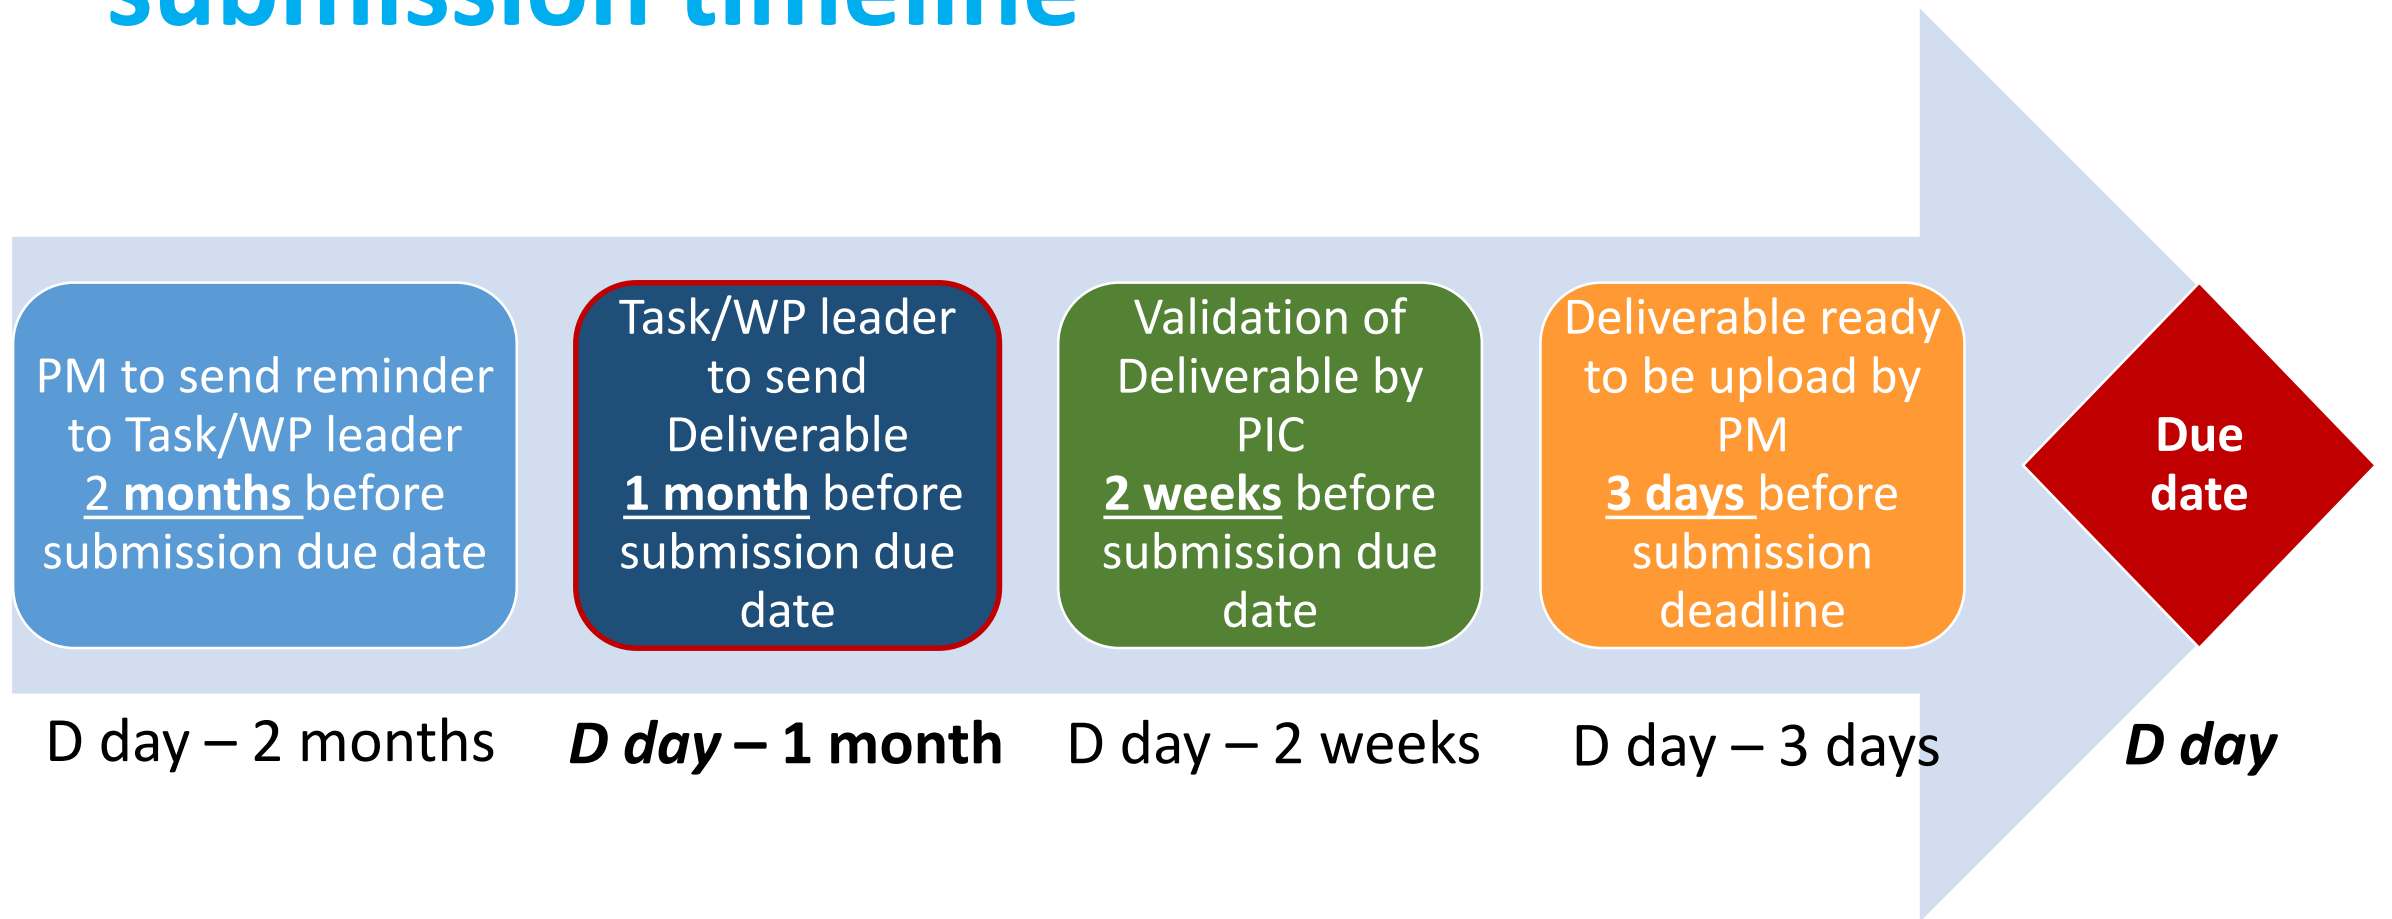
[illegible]

PM to send reminder to Task/WP leader 2 months before submission due date

Task/WP leader to send Deliverable 1 month before submission due date

Validation of Deliverable by PIC 2 weeks before submission due date

Deliverable ready to be upload by PM 3 days before submission deadline

Due date

D day – 2 months

D day – 1 month

D day – 2 weeks

D day – 3 days

D day